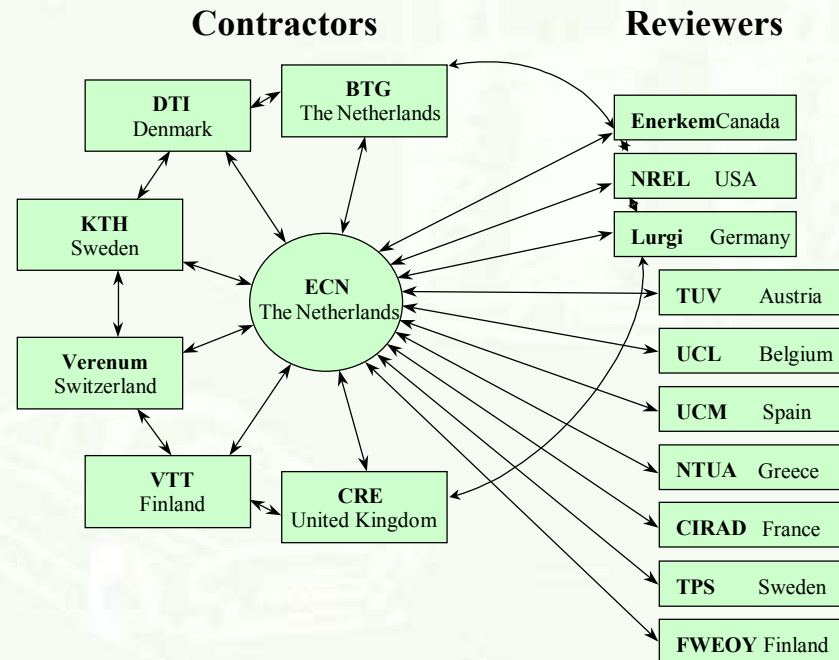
Contractors

Reviewers

BTG
The Netherlands

DTI
Denmark

KTH
Sweden

ECN
The Netherlands

Verenum
Switzerland

VTT
Finland

CRE
United Kingdom

EnerkemCanada

NREL USA

Lurgi Germany

TUV Austria

UCL Belgium

UCM Spain

NTUA Greece

CIRAD France

TPS Sweden

FWEOY Finland